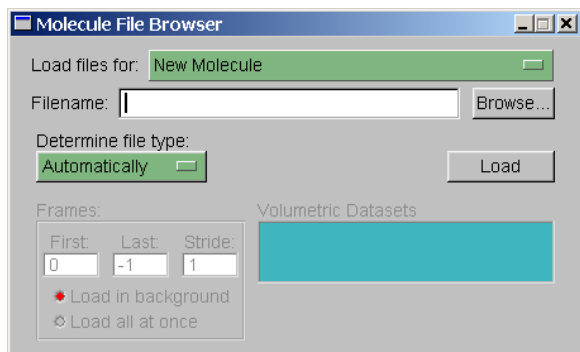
Molecule File Browser

Load files for: New Molecule

Filename: Browse...

Determine file type:

Automatically

Load

Frames:

First: Last: Stride:

0 -1 1

Load in background

Load all at once

Volumetric Datasets